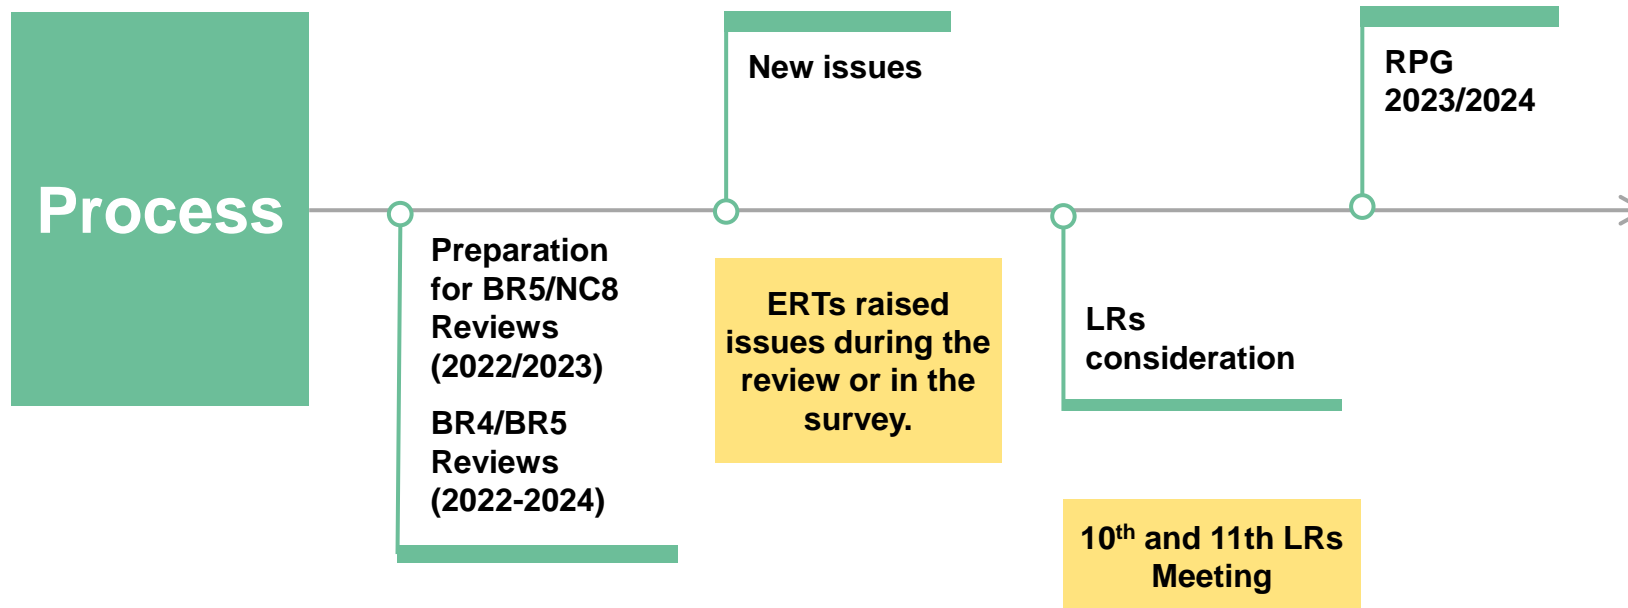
Process

Preparation for BR5/NC8 Reviews (2022/2023)

BR4/BR5 Reviews (2022-2024)

New issues

ERTs raised issues during the review or in the survey.

LRs consideration

$10^{th}$ and 11th LRs Meeting

RPG 2023/2024